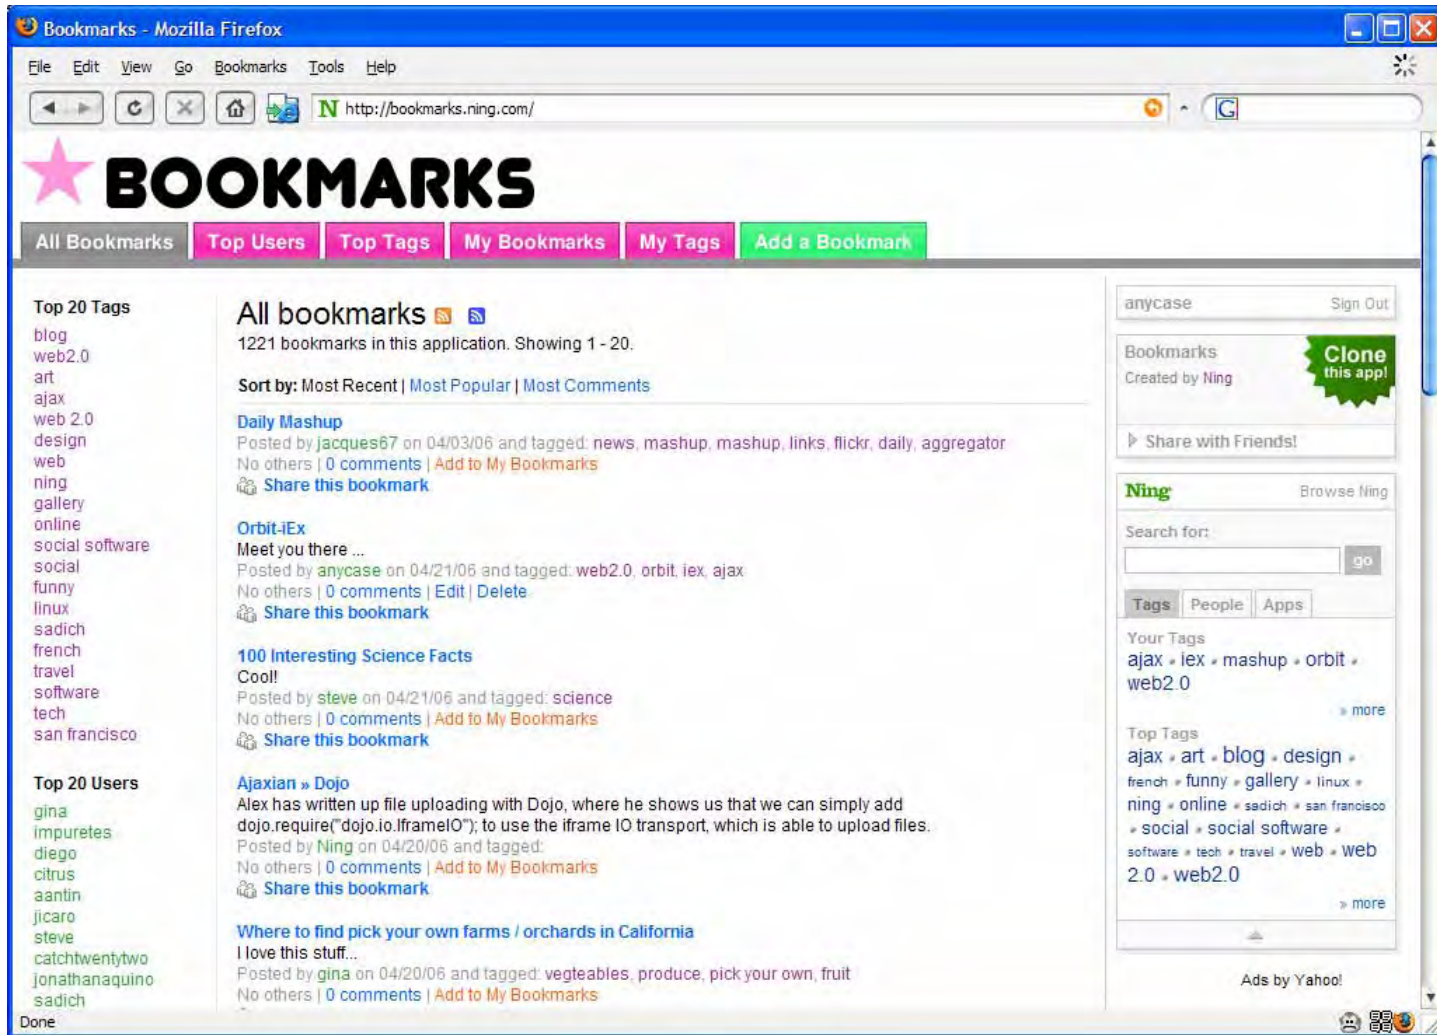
Bookmarks - Mozilla Firefox

File Edit View Go Bookmarks Tools Help

http://bookmarks.ning.com/

BOOKMARKS

All Bookmarks | Top Users | Top Tags | My Bookmarks | My Tags | Add a Bookmark

Top 20 Tags
blog
web2.0
art
ajax
web 2.0
design
web
ning
gallery
online
social software
social
funny
linux
sadich
french
travel
software
tech
san francisco

Top 20 Users
gina
impuretes
diego
citrus
aantin
jicaro
steve
catchtwentytwo
jonathanaquino
sadich

All bookmarks

1221 bookmarks in this application. Showing 1 - 20.

Sort by: Most Recent | Most Popular | Most Comments

Daily Mashup
Posted by jacques67 on 04/03/06 and tagged: news, mashup, mashup, links, flickr, daily, aggregator
No others | 0 comments | Add to My Bookmarks
Share this bookmark

Orbit-iEx
Meet you there ...
Posted by anycase on 04/21/06 and tagged: web2.0, orbit, iex, ajax
No others | 0 comments | Edit | Delete
Share this bookmark

100 Interesting Science Facts
Cool!
Posted by steve on 04/21/06 and tagged: science
No others | 0 comments | Add to My Bookmarks
Share this bookmark

Ajaxian » Dojo
Alex has written up file uploading with Dojo, where he shows us that we can simply add dojo.require("dojo.io.IframeIO"); to use the iframe IO transport, which is able to upload files.
Posted by Ning on 04/20/06 and tagged:
No others | 0 comments | Add to My Bookmarks
Share this bookmark

Where to find pick your own farms / orchards in California
I love this stuff...
Posted by gina on 04/20/06 and tagged: vegteables, produce, pick your own, fruit
No others | 0 comments | Add to My Bookmarks

anycase Sign Out

Bookmarks
Created by Ning
Clone this app!
Share with Friends!

Ning Browse Ning
Search for:
go
Tags People Apps
Your Tags
ajax • iex • mashup • orbit • web2.0
» more
Top Tags
ajax • art • blog • design • french • funny • gallery • linux • ning • online • sadich • san francisco • social • social software • software • tech • travel • web • web 2.0 • web2.0
» more

Ads by Yahoo!

Done